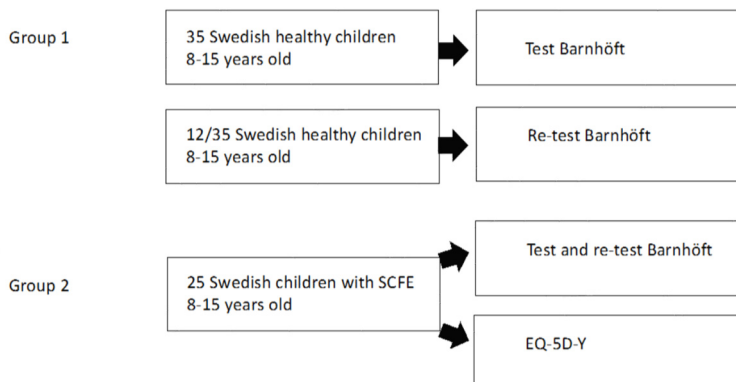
Group 1

35 Swedish healthy children
8-15 years old

Test Barnhöft

12/35 Swedish healthy children
8-15 years old

Re-test Barnhöft

Group 2

25 Swedish children with SCFE
8-15 years old

Test and re-test Barnhöft

EQ-5D-Y